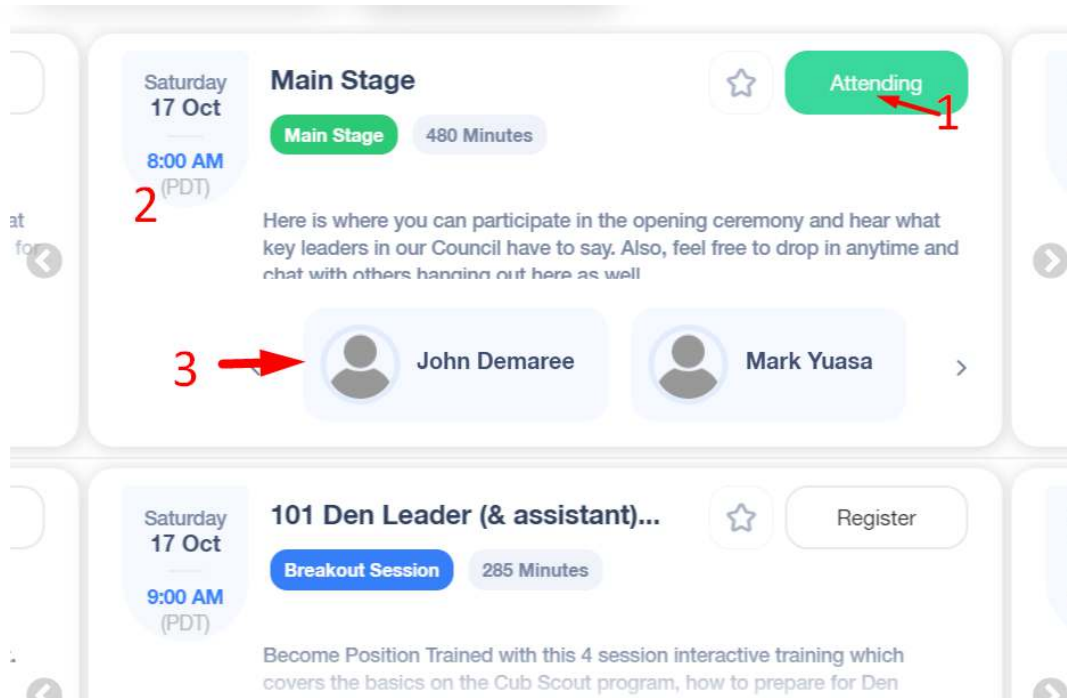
at
for

Saturday
17 Oct
8:00 AM
(PDT)

2

Main Stage

Main Stage 480 Minutes

Attending

1

Here is where you can participate in the opening ceremony and hear what key leaders in our Council have to say. Also, feel free to drop in anytime and chat with others hanging out here as well

3

John Demaree

Mark Yuasa

Saturday
17 Oct
9:00 AM
(PDT)

101 Den Leader (& assistant)...

Breakout Session 285 Minutes

Register

Become Position Trained with this 4 session interactive training which covers the basics on the Cub Scout program, how to prepare for Den